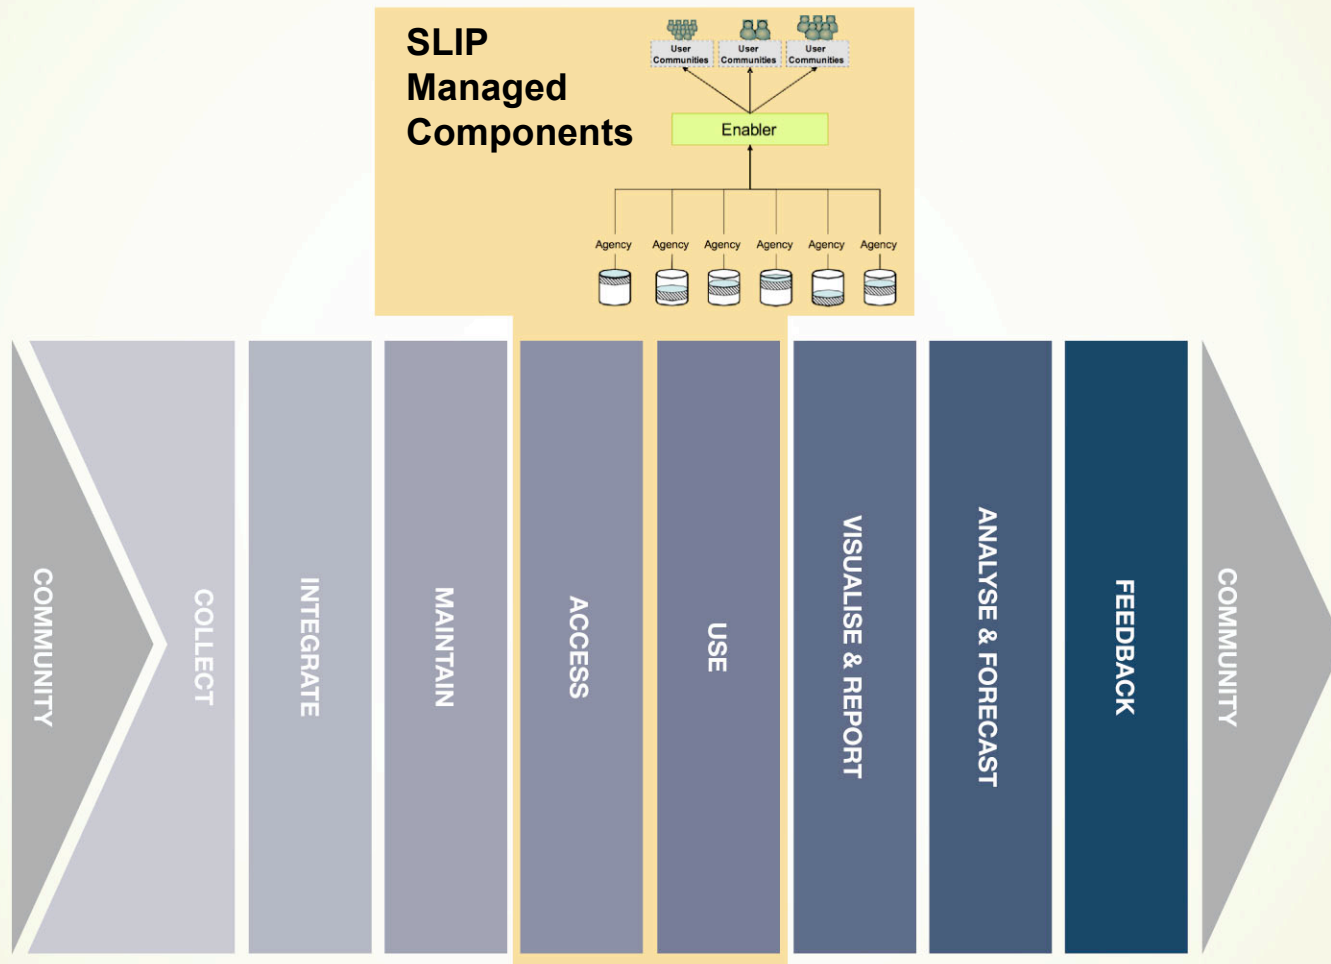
SLIP Managed Components

User Communities
User Communities
User Communities

Enabler

Agency
Agency
Agency
Agency
Agency
Agency

COMMUNITY

COLLECT

INTEGRATE

MAINTAIN

ACCESS

USE

VISUALISE & REPORT

ANALYSE & FORECAST

FEEDBACK

COMMUNITY